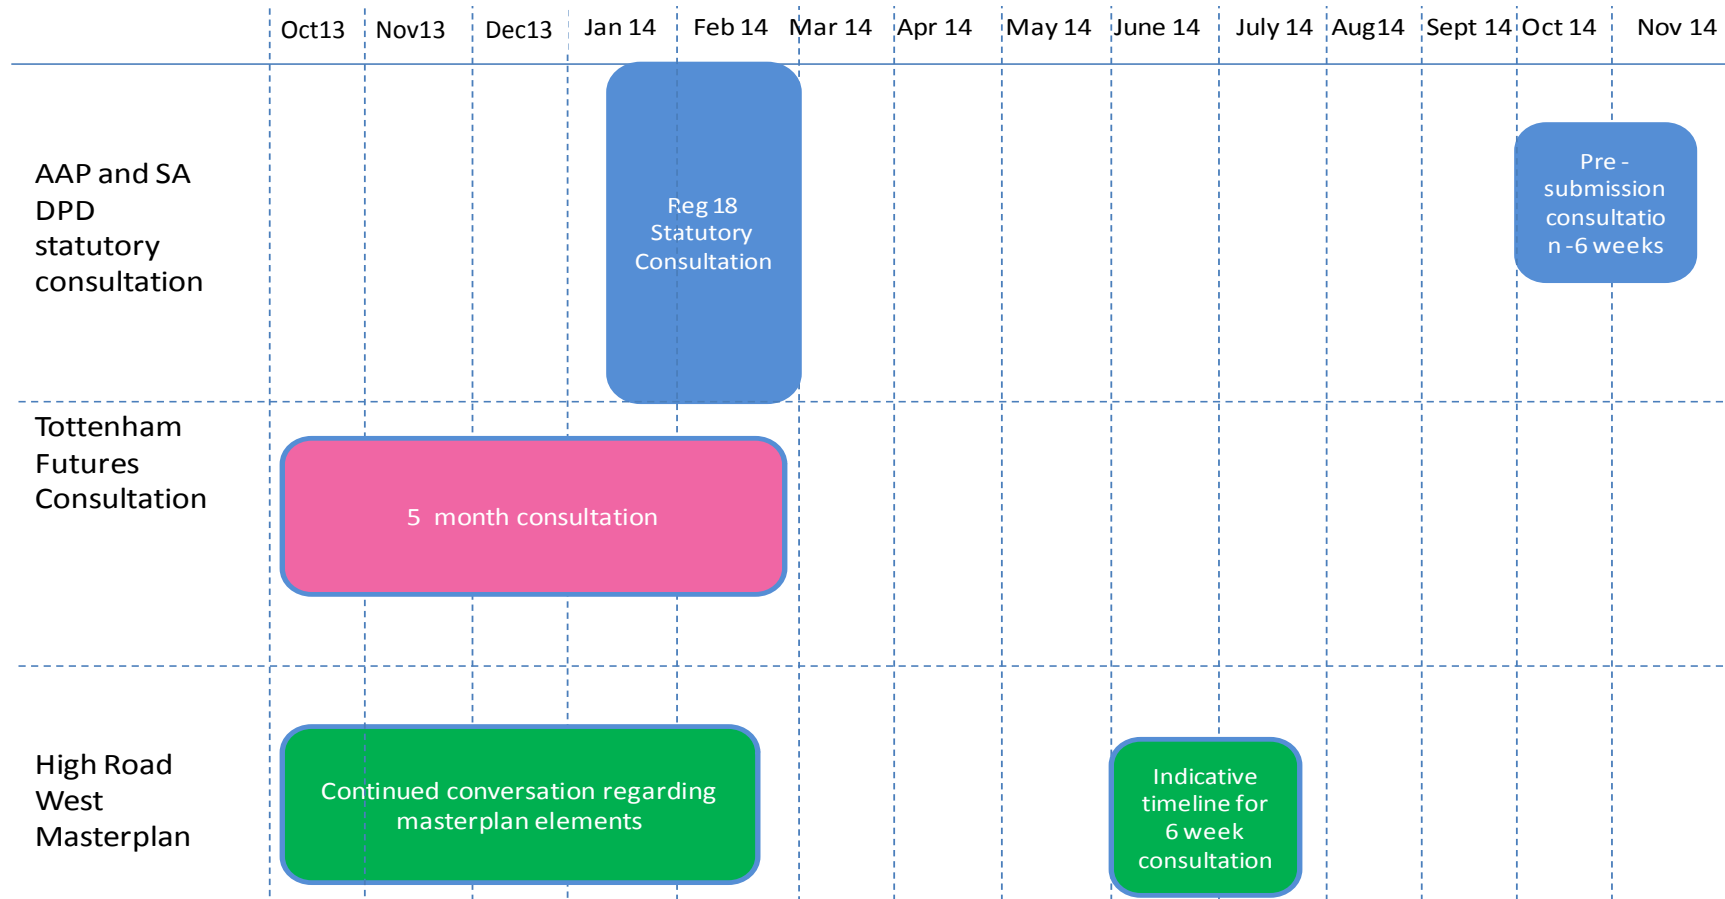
| | Oct13 | Nov13 | Dec13 | Jan 14 | Feb 14 | Mar 14 | Apr 14 | May 14 | June 14 | July 14 | Aug14 | Sept 14 | Oct 14 | Nov 14 |
|---|---|---|---|---|---|---|---|---|---|---|---|---|---|---|
| AAP and SA DPD statutory consultation | | | | Reg 18 Statutory Consultation | | | | | | | | | Pre - submission consultatio n -6 weeks | |
| Tottenham Futures Consultation | 5 month consultation | | | | | | | | | | | | | |
| High Road West Masterplan | Continued conversation regarding masterplan elements | | | | | | | | Indicative timeline for 6 week consultation | | | | | |